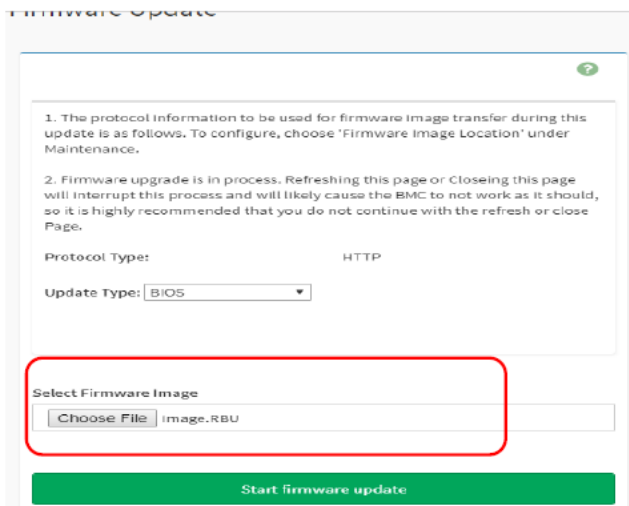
Firmware Update

1. The protocol information to be used for firmware image transfer during this update is as follows. To configure, choose 'Firmware Image Location' under Maintenance.

2. Firmware upgrade is in process. Refreshing this page or Closeing this page will interrupt this process and will likely cause the BMC to not work as it should, so it is highly recommended that you do not continue with the refresh or close Page.

Protocol Type: HTTP

Update Type: BIOS

Select Firmware Image

Choose File image.RBU

Start firmware update